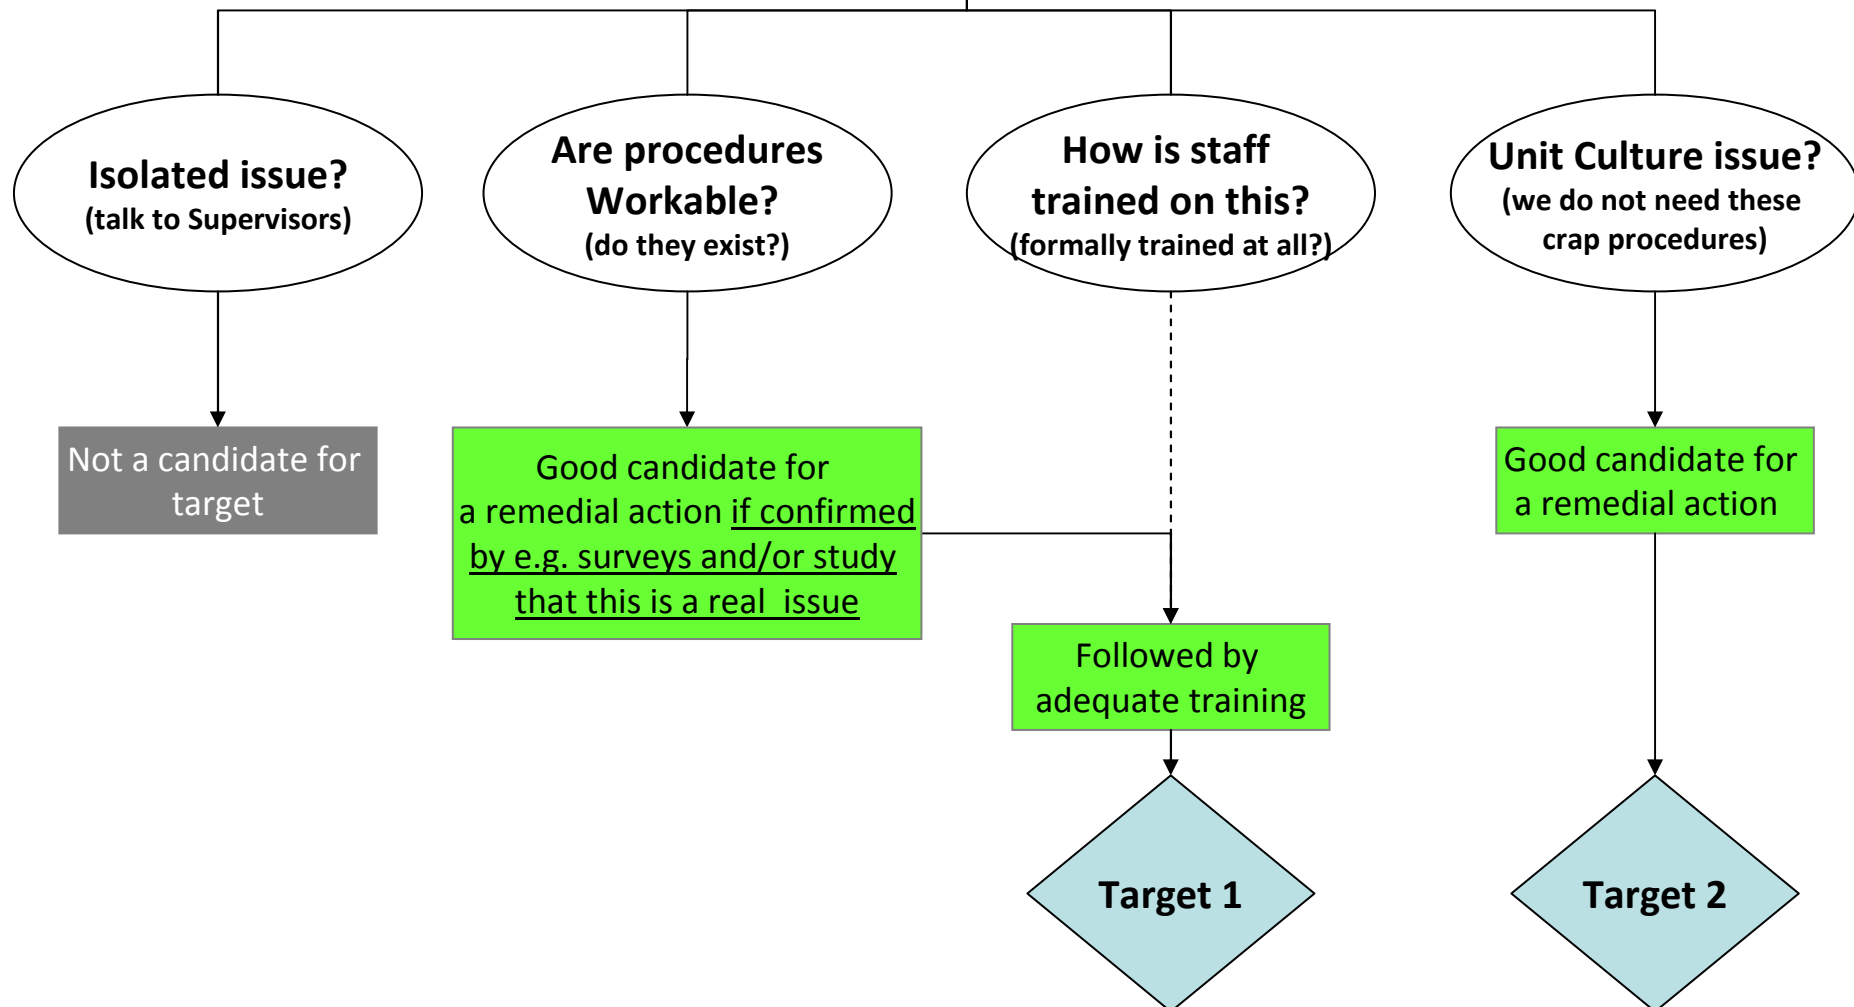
Isolated issue?
(talk to Supervisors)

Are procedures Workable?
(do they exist?)

How is staff trained on this?
(formally trained at all?)

Unit Culture issue?
(we do not need these crap procedures)

Not a candidate for target

Good candidate for a remedial action if confirmed by e.g. surveys and/or study that this is a real issue

Good candidate for a remedial action

Followed by adequate training

Target 1

Target 2